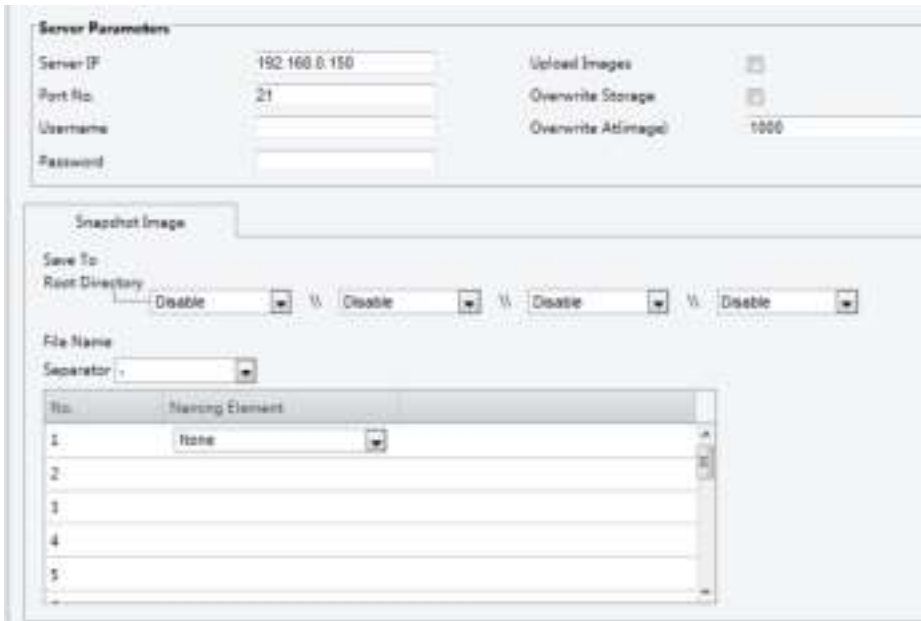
Server Parameters

Server IP 192.168.0.150

Port No. 21

Username

Password

Upload Images

Overwrite Storage

Overwrite At(image) 1000

Snapshot Image

Save To

Root Directory Disable \\ Disable \\ Disable \\ Disable

File Name

Separator -

| No. | Naming Element |
|---|---|
| 1 | None |
| 2 | |
| 3 | |
| 4 | |
| 5 | |